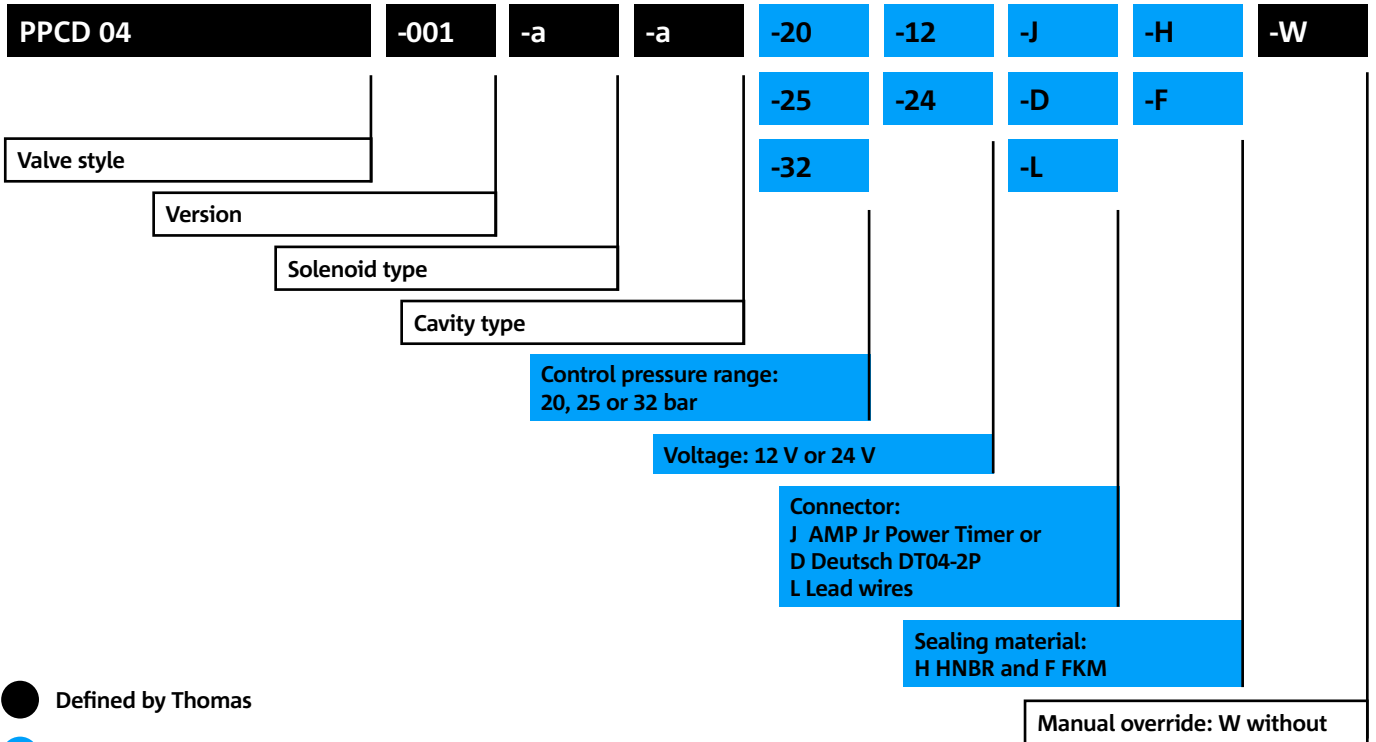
PPCD 04 -001 -a -a -20 -12 -J -H -W

-25 -24 -D -F

-32 -L

Valve style

Version

Solenoid type

Cavity type

Control pressure range: 20, 25 or 32 bar

Voltage: 12 V or 24 V

Connector:
J AMP Jr Power Timer or
D Deutsch DT04-2P
L Lead wires

Sealing material:
H HNBR and F FKM

Defined by Thomas

Manual override: W without